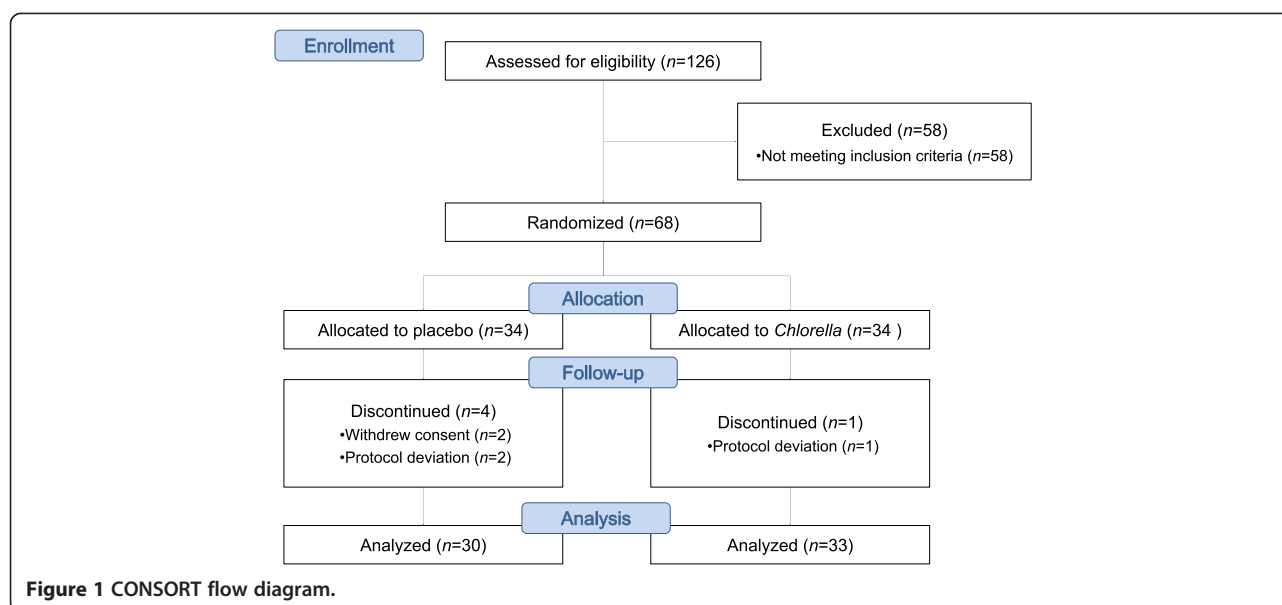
Enrollment

Assessed for eligibility (n=126)

Excluded (n=58)
•Not meeting inclusion criteria (n=58)

Randomized (n=68)

Allocation

Allocated to placebo (n=34)

Allocated to Chlorella (n=34 )

Follow-up

Discontinued (n=4)
•Withdrew consent (n=2)
•Protocol deviation (n=2)

Discontinued (n=1)
•Protocol deviation (n=1)

Analysis

Analyzed (n=30)

Analyzed (n=33)

Figure 1 CONSORT flow diagram.